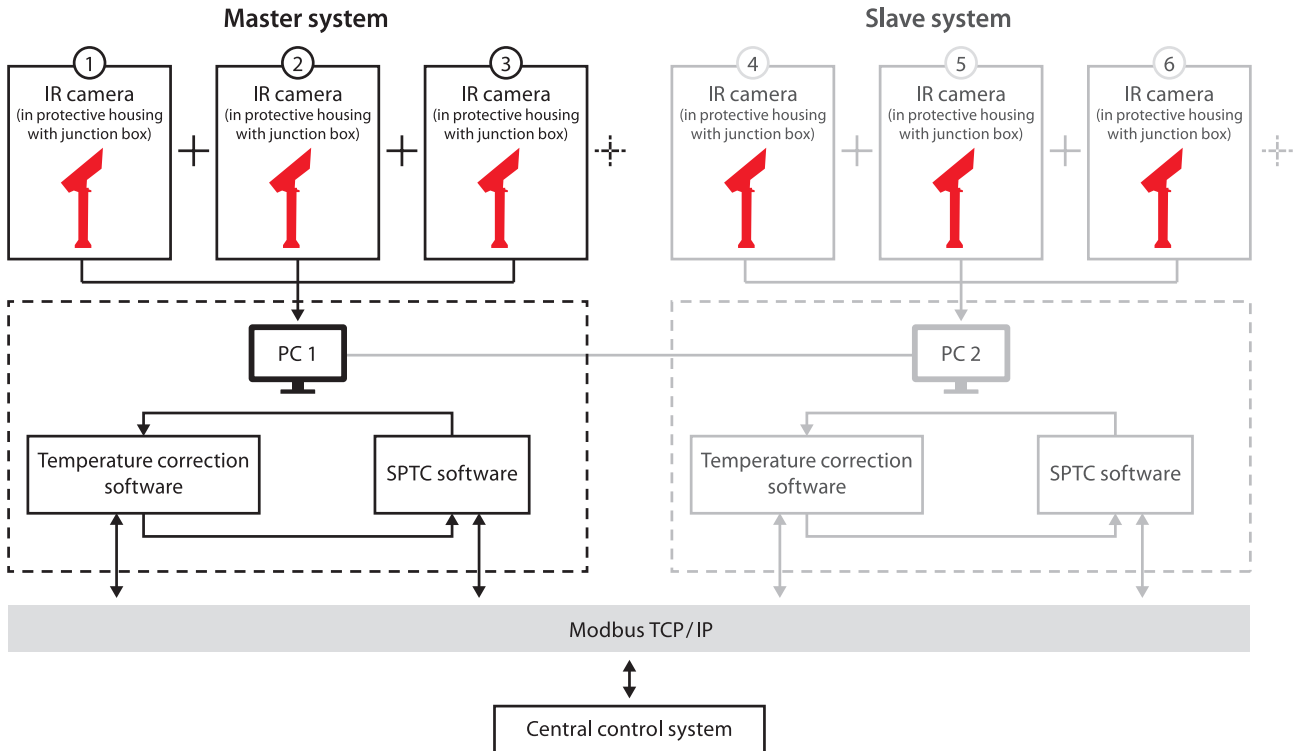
Master system

Slave system

1
IR camera
(in protective housing with junction box)

2
IR camera
(in protective housing with junction box)

3
IR camera
(in protective housing with junction box)

4
IR camera
(in protective housing with junction box)

5
IR camera
(in protective housing with junction box)

6
IR camera
(in protective housing with junction box)

PC 1

PC 2

Temperature correction software

SPTC software

Temperature correction software

SPTC software

Modbus TCP / IP

Central control system